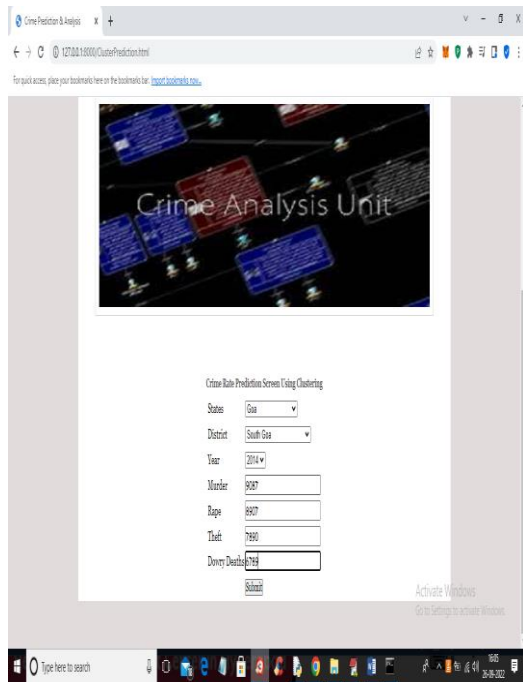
Crime Prediction & Analysis × +

← → C ① 127.0.0.1:8000/ClusterPrediction.html

For quick access, place your bookmarks here on the bookmarks bar. Import bookmarks now...

Crime Analysis Unit

Crime Rate Prediction Screen Using Clustering

| | |
|---|---|
| States | Goa |
| District | South Goa |
| Year | 2014 |
| Murder | 9087 |
| Rape | 8907 |
| Theft | 7890 |
| Dowry Deaths | 789 |

Submit

Activate Windows
Go to Settings to activate Windows.

Type here to search

16:05
26-08-2022